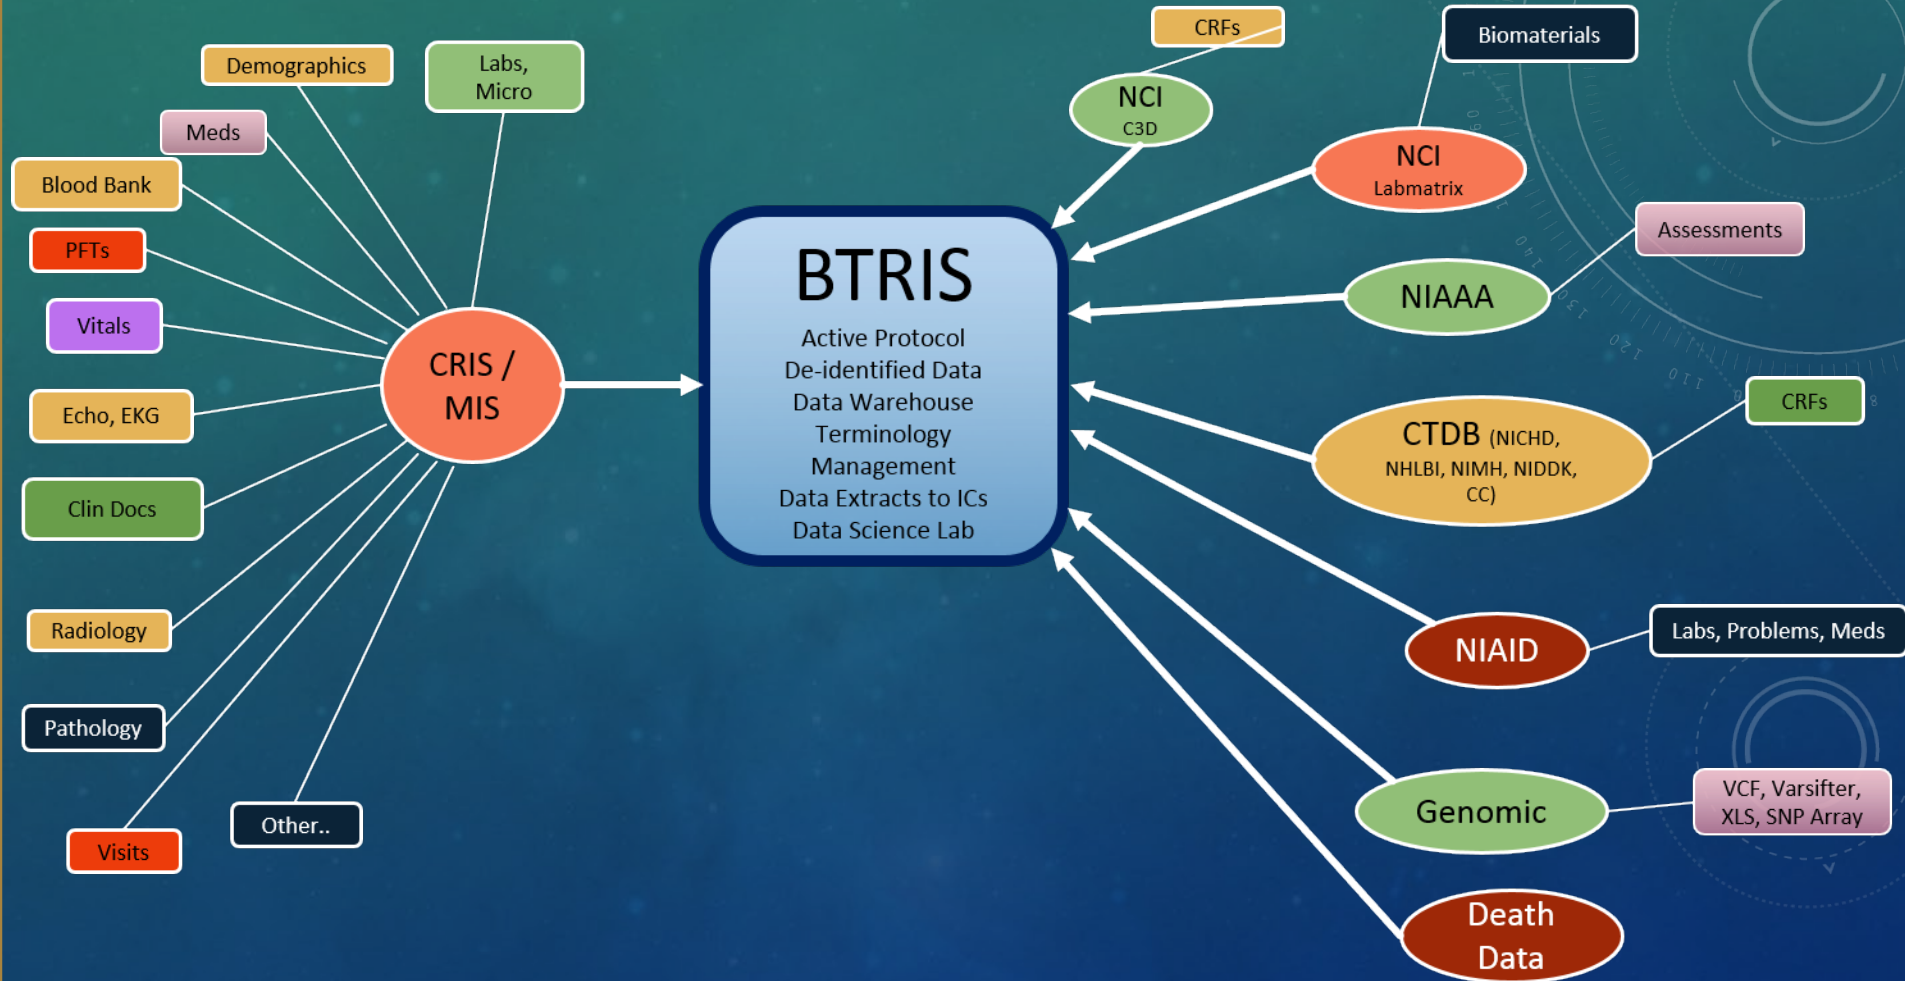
Demographics

Labs, Micro

Meds

Blood Bank

PFTs

Vitals

Echo, EKG

Clin Docs

Radiology

Pathology

Visits

Other..

CRIS / MIS

BTRIS

Active Protocol
De-identified Data
Data Warehouse
Terminology Management
Data Extracts to ICs
Data Science Lab

CRFs

NCI C3D

Biomaterials

NCI Labmatrix

Assessments

NIAAA

CRFs

CTDB (NICHD, NHLBI, NIMH, NIDDK, CC)

NIAID

Labs, Problems, Meds

Genomic

VCF, Varsifter, XLS, SNP Array

Death Data